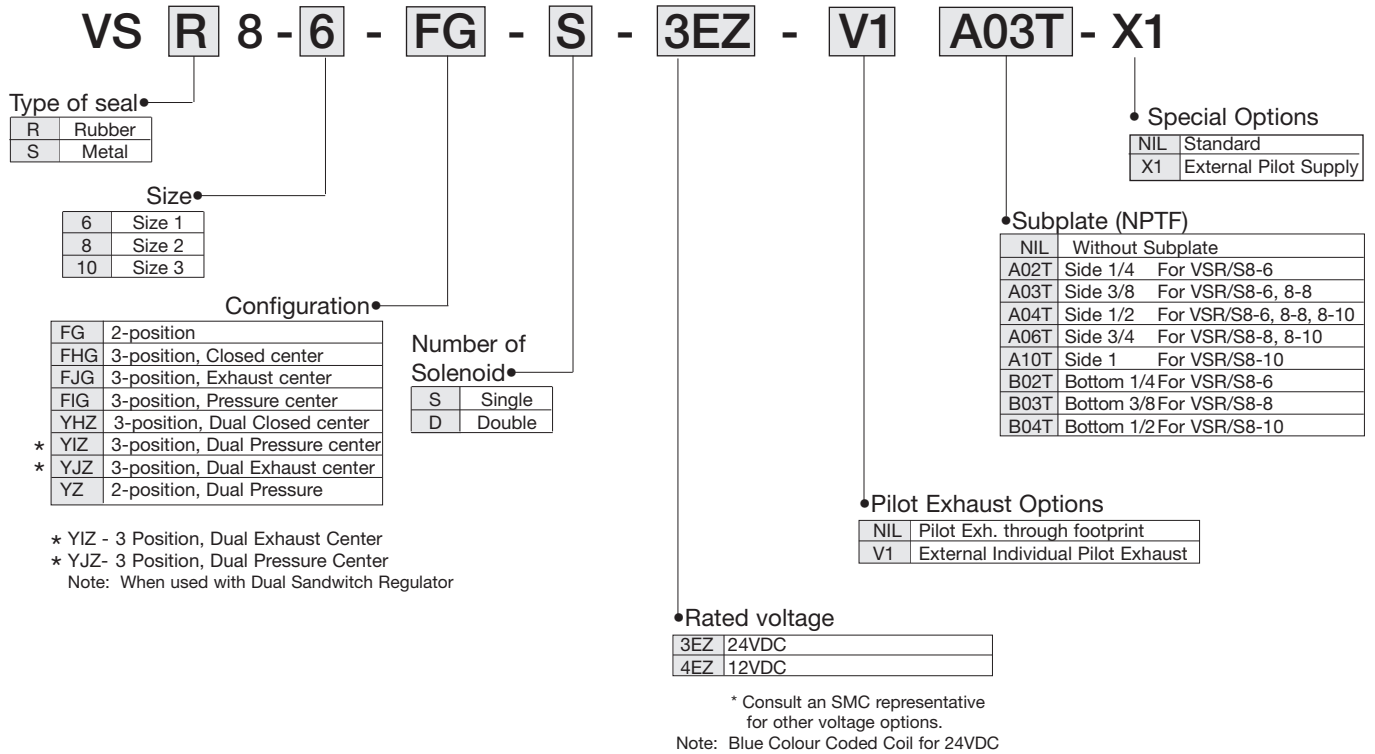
VS R 8 - 6 - FG - S - 3EZ - V1 A03T - X1

Type of seal

| R | Rubber |
|---|---|
| S | Metal |

Size

| 6 | Size 1 |
|---|---|
| 8 | Size 2 |
| 10 | Size 3 |

Configuration

| | |
|---|---|
| FG | 2-position |
| FHG | 3-position, Closed center |
| FJG | 3-position, Exhaust center |
| FIG | 3-position, Pressure center |
| YHZ | 3-position, Dual Closed center |
| \* YIZ | 3-position, Dual Pressure center |
| \* YJZ | 3-position, Dual Exhaust center |
| YZ | 2-position, Dual Pressure |

\* YIZ - 3 Position, Dual Exhaust Center
\* YJZ- 3 Position, Dual Pressure Center
Note: When used with Dual Sandwitch Regulator

Number of Solenoid

| S | Single |
|---|---|
| D | Double |

Rated voltage

| 3EZ | 24VDC |
|---|---|
| 4EZ | 12VDC |

\* Consult an SMC representative for other voltage options.
Note: Blue Colour Coded Coil for 24VDC

Pilot Exhaust Options

| NIL | Pilot Exh. through footprint |
|---|---|
| V1 | External Individual Pilot Exhaust |

Subplate (NPTF)

| | | |
|---|---|---|
| NIL | Without Subplate | |
| A02T | Side 1/4 | For VSR/S8-6 |
| A03T | Side 3/8 | For VSR/S8-6, 8-8 |
| A04T | Side 1/2 | For VSR/S8-6, 8-8, 8-10 |
| A06T | Side 3/4 | For VSR/S8-8, 8-10 |
| A10T | Side 1 | For VSR/S8-10 |
| B02T | Bottom 1/4 | For VSR/S8-6 |
| B03T | Bottom 3/8 | For VSR/S8-8 |
| B04T | Bottom 1/2 | For VSR/S8-10 |

Special Options

| NIL | Standard |
|---|---|
| X1 | External Pilot Supply |